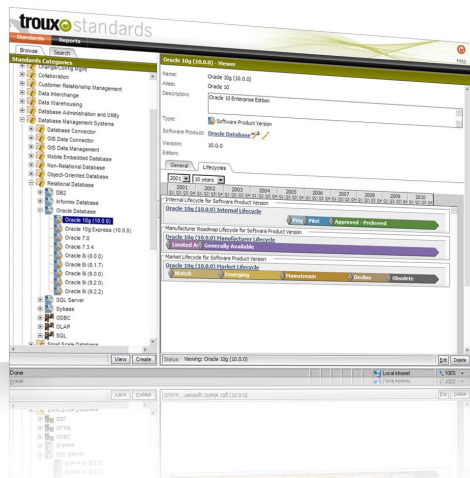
troux standards

Standards Reports

Browse Search

Standards Categories

Collaboration
Customer Relationship Management
Data Interchange
Data Warehousing
Database Administration and Utility
Database Management Systems
Database Connector
GIS Data Connector
GIS Data Management
Mobile Embedded Database
Non-Relational Database
Object-Oriented Database
Relational Database
DB2
Informix Database
Oracle Database
Oracle 10g (10.0.0)
Oracle 10g Express (10.0.0)
Oracle 7.3
Oracle 7.3.4
Oracle 8i (8.1.0)
Oracle 8i (8.1.7)
Oracle 9i (9.0.0)
Oracle 9i (9.2.0)
Oracle 9i (9.2.2)
SQL Server
Sybase
ODBC
OLAP
SQL

View Create

Oracle 10g (10.0.0) - Viewer

Help

Name: Oracle 10g (10.0.0)
Alias: Oracle 10
Description: Oracle 10 Enterprise Edition

Type: Software Product Version
Software Product: Oracle Database
Version: 10.0.0
Editors:

General Lifecycles

2001 10 years

| 2001 | 2002 | 2003 | 2004 | 2005 | 2006 | 2007 | 2008 | 2009 | 2010 |
|---|---|---|---|---|---|---|---|---|---|

Internal Lifecycle for Software Product Version
Oracle 10g (10.0.0) Internal Lifecycle
Prop Pilot Approved - Preferred

Manufacturer Roadmap Lifecycle for Software Product Version
Oracle 10g (10.0.0) Manufacturer Lifecycle
Limited A Generally Available

Market Lifecycle for Software Product Version
Oracle 10g (10.0.0) Market Lifecycle
Watch Emerging Mainstream Decline Obsolete

Status: Viewing: Oracle 10g (10.0.0)

Edit Delete

Done

Local intranet 100%